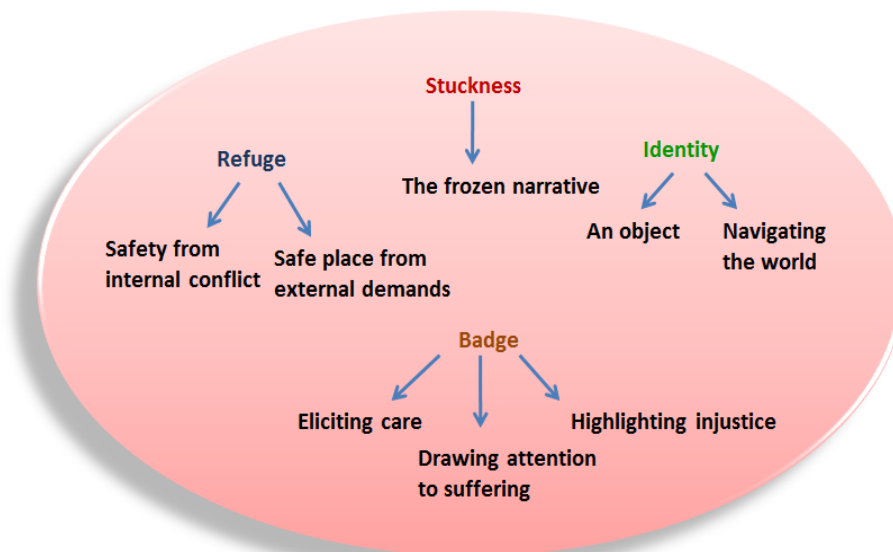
Stuckness

The frozen narrative

Refuge

Safety from internal conflict

Safe place from external demands

Identity

An object

Navigating the world

Badge

Eliciting care

Drawing attention to suffering

Highlighting injustice